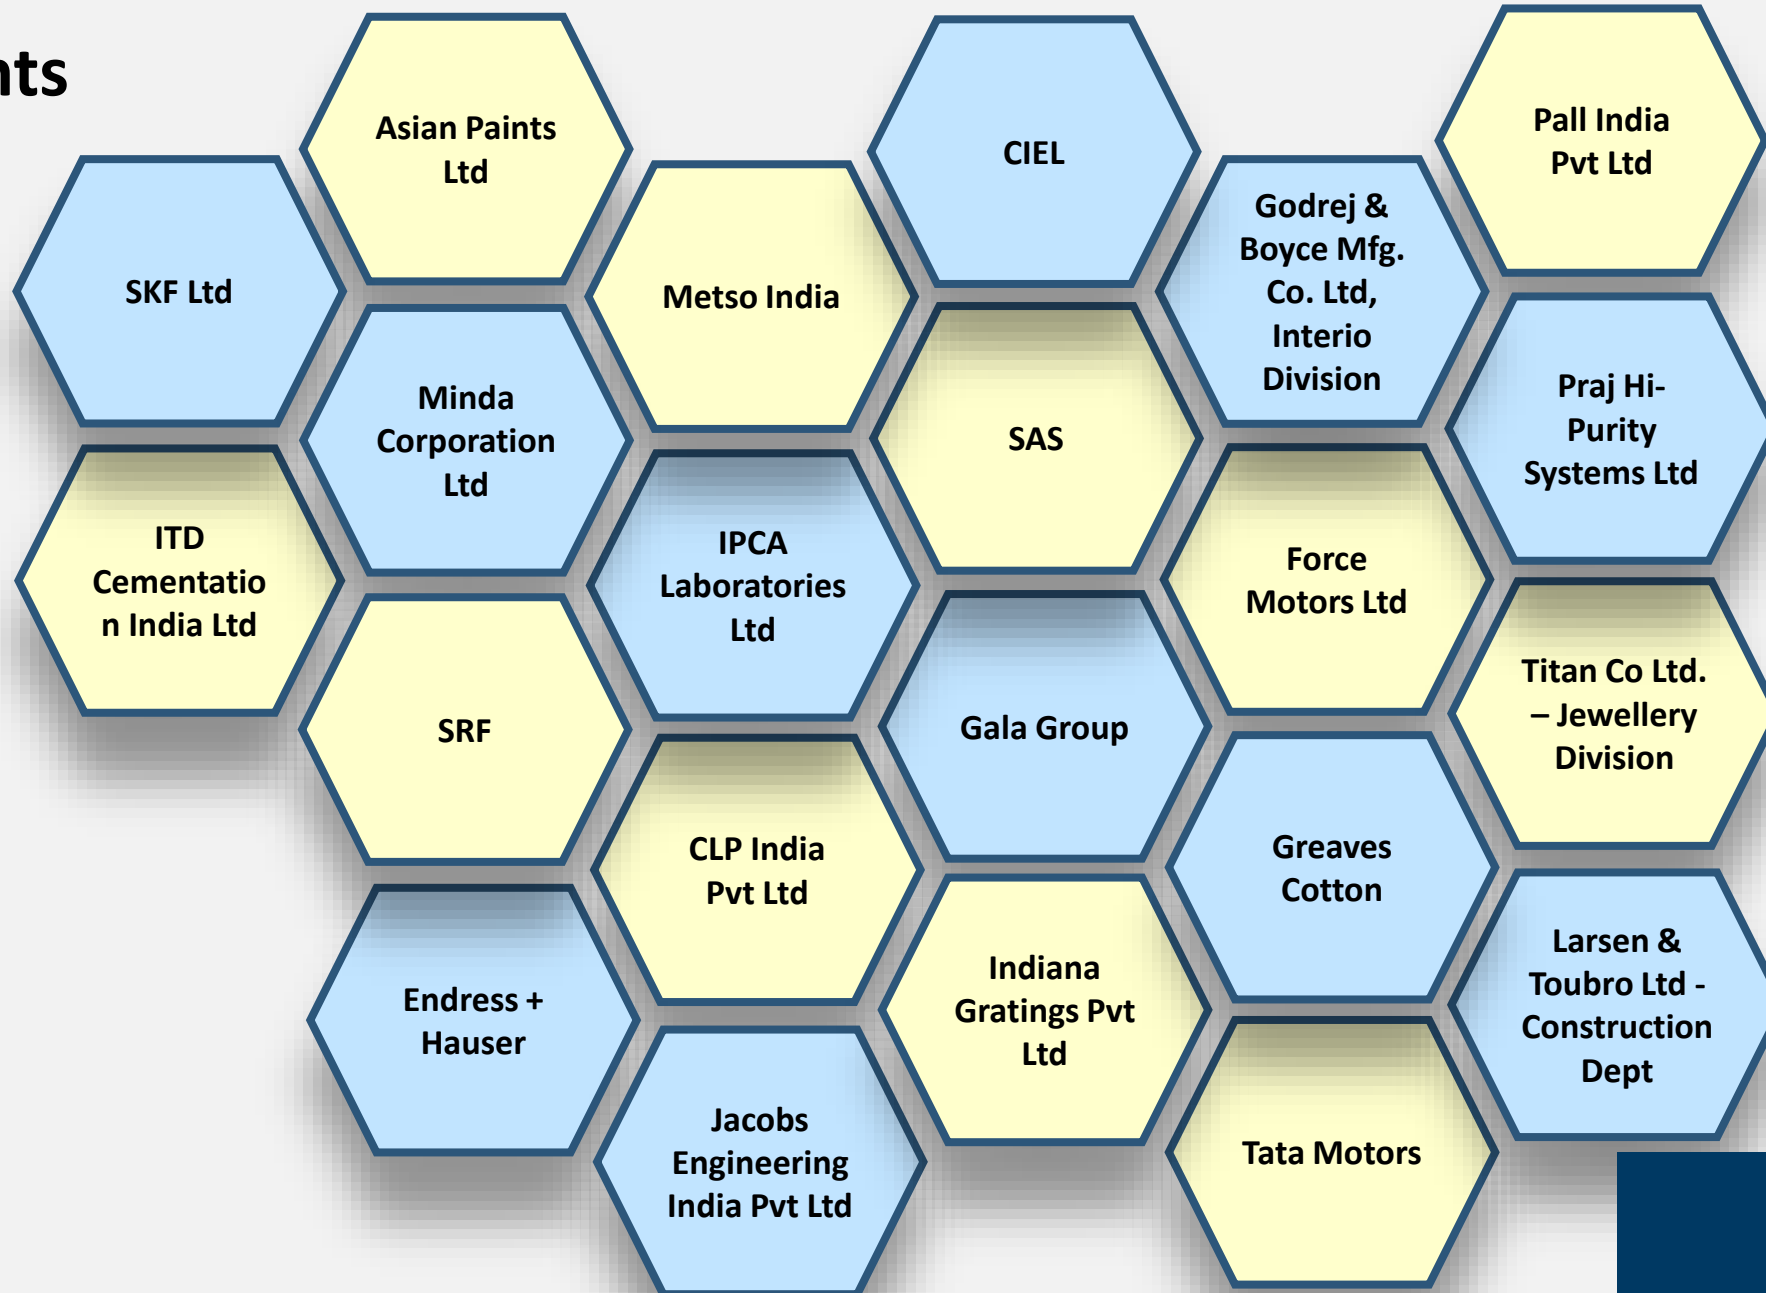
nts

SKF Ltd

Asian Paints Ltd

ITD Cementation India Ltd

Minda Corporation Ltd

SRF

Endress + Hauser

Metso India

IPCA Laboratories Ltd

CLP India Pvt Ltd

Jacobs Engineering India Pvt Ltd

CIEL

SAS

Gala Group

Indiana Gratings Pvt Ltd

Godrej & Boyce Mfg. Co. Ltd, Interio Division

Force Motors Ltd

Greaves Cotton

Tata Motors

Pall India Pvt Ltd

Praj Hi-Purity Systems Ltd

Titan Co Ltd. – Jewellery Division

Larsen & Toubro Ltd - Construction Dept